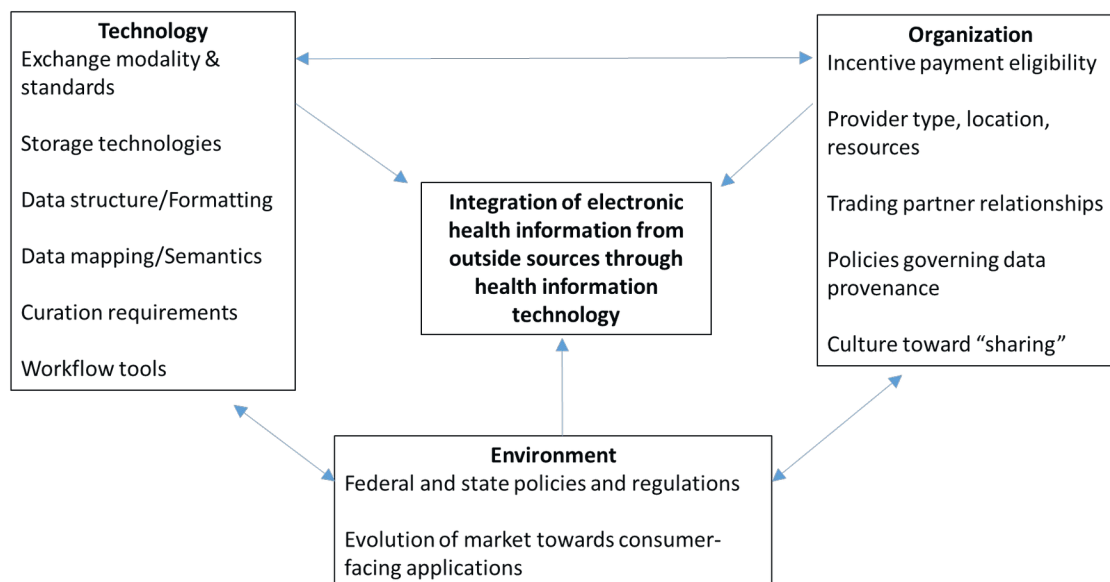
**Technology**
Exchange modality & standards

Storage technologies

Data structure/Formatting

Data mapping/Semantics

Curation requirements

Workflow tools

**Organization**
Incentive payment eligibility

Provider type, location, resources

Trading partner relationships

Policies governing data provenance

Culture toward “sharing”

**Integration of electronic health information from outside sources through health information technology**

**Environment**
Federal and state policies and regulations

Evolution of market towards consumer-facing applications